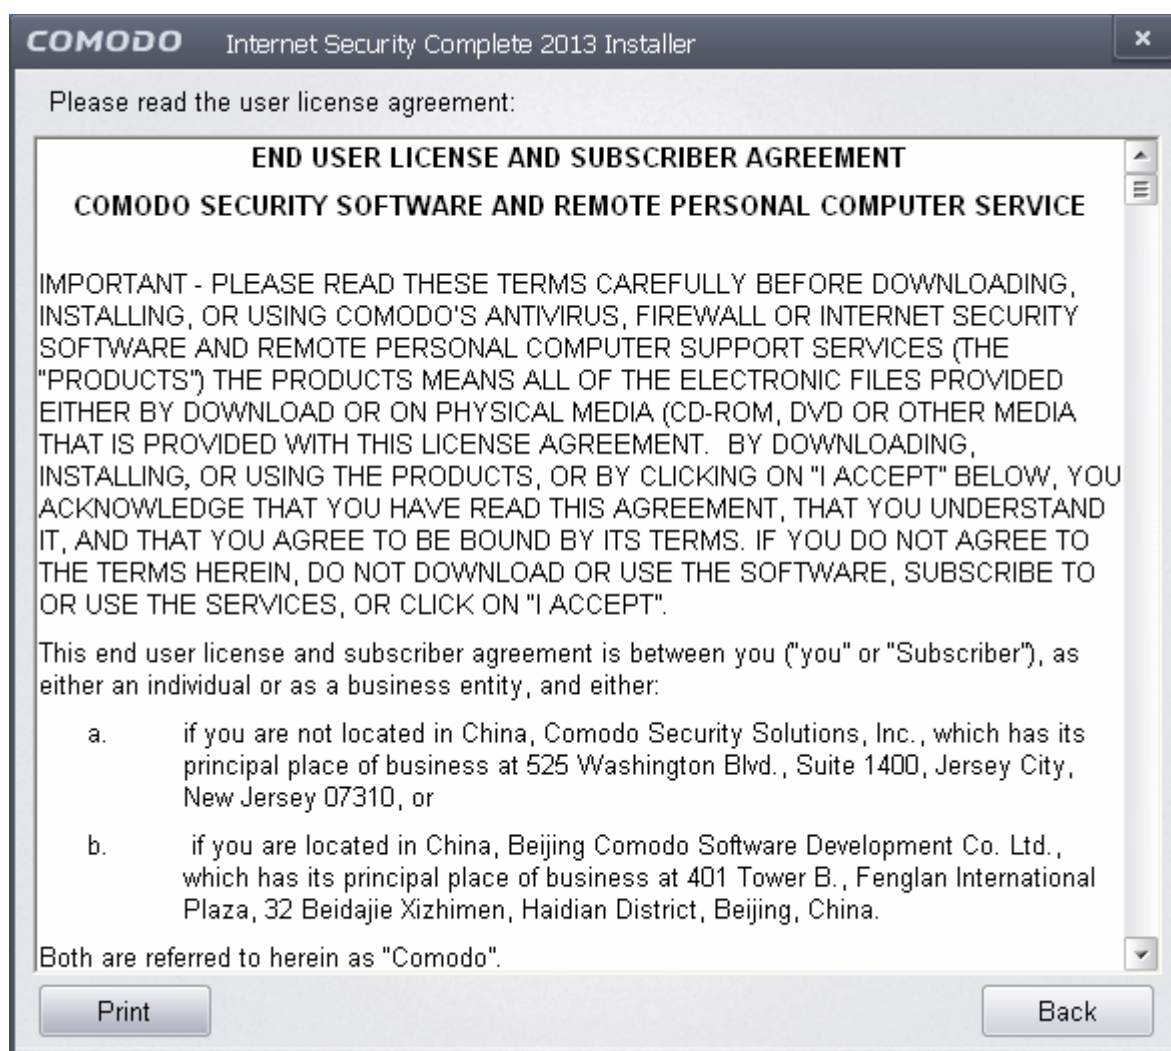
COMODO Internet Security Complete 2013 Installer

×

Please read the user license agreement:

END USER LICENSE AND SUBSCRIBER AGREEMENT

COMODO SECURITY SOFTWARE AND REMOTE PERSONAL COMPUTER SERVICE

IMPORTANT - PLEASE READ THESE TERMS CAREFULLY BEFORE DOWNLOADING, INSTALLING, OR USING COMODO'S ANTIVIRUS, FIREWALL OR INTERNET SECURITY SOFTWARE AND REMOTE PERSONAL COMPUTER SUPPORT SERVICES (THE "PRODUCTS") THE PRODUCTS MEANS ALL OF THE ELECTRONIC FILES PROVIDED EITHER BY DOWNLOAD OR ON PHYSICAL MEDIA (CD-ROM, DVD OR OTHER MEDIA THAT IS PROVIDED WITH THIS LICENSE AGREEMENT. BY DOWNLOADING, INSTALLING, OR USING THE PRODUCTS, OR BY CLICKING ON "I ACCEPT" BELOW, YOU ACKNOWLEDGE THAT YOU HAVE READ THIS AGREEMENT, THAT YOU UNDERSTAND IT, AND THAT YOU AGREE TO BE BOUND BY ITS TERMS. IF YOU DO NOT AGREE TO THE TERMS HEREIN, DO NOT DOWNLOAD OR USE THE SOFTWARE, SUBSCRIBE TO OR USE THE SERVICES, OR CLICK ON "I ACCEPT".

This end user license and subscriber agreement is between you ("you" or "Subscriber"), as either an individual or as a business entity, and either:

a. if you are not located in China, Comodo Security Solutions, Inc., which has its principal place of business at 525 Washington Blvd., Suite 1400, Jersey City, New Jersey 07310, or

b. if you are located in China, Beijing Comodo Software Development Co. Ltd., which has its principal place of business at 401 Tower B., Fenglan International Plaza, 32 Beidajie Xizhimen, Haidian District, Beijing, China.

Both are referred to herein as "Comodo".

Print

Back